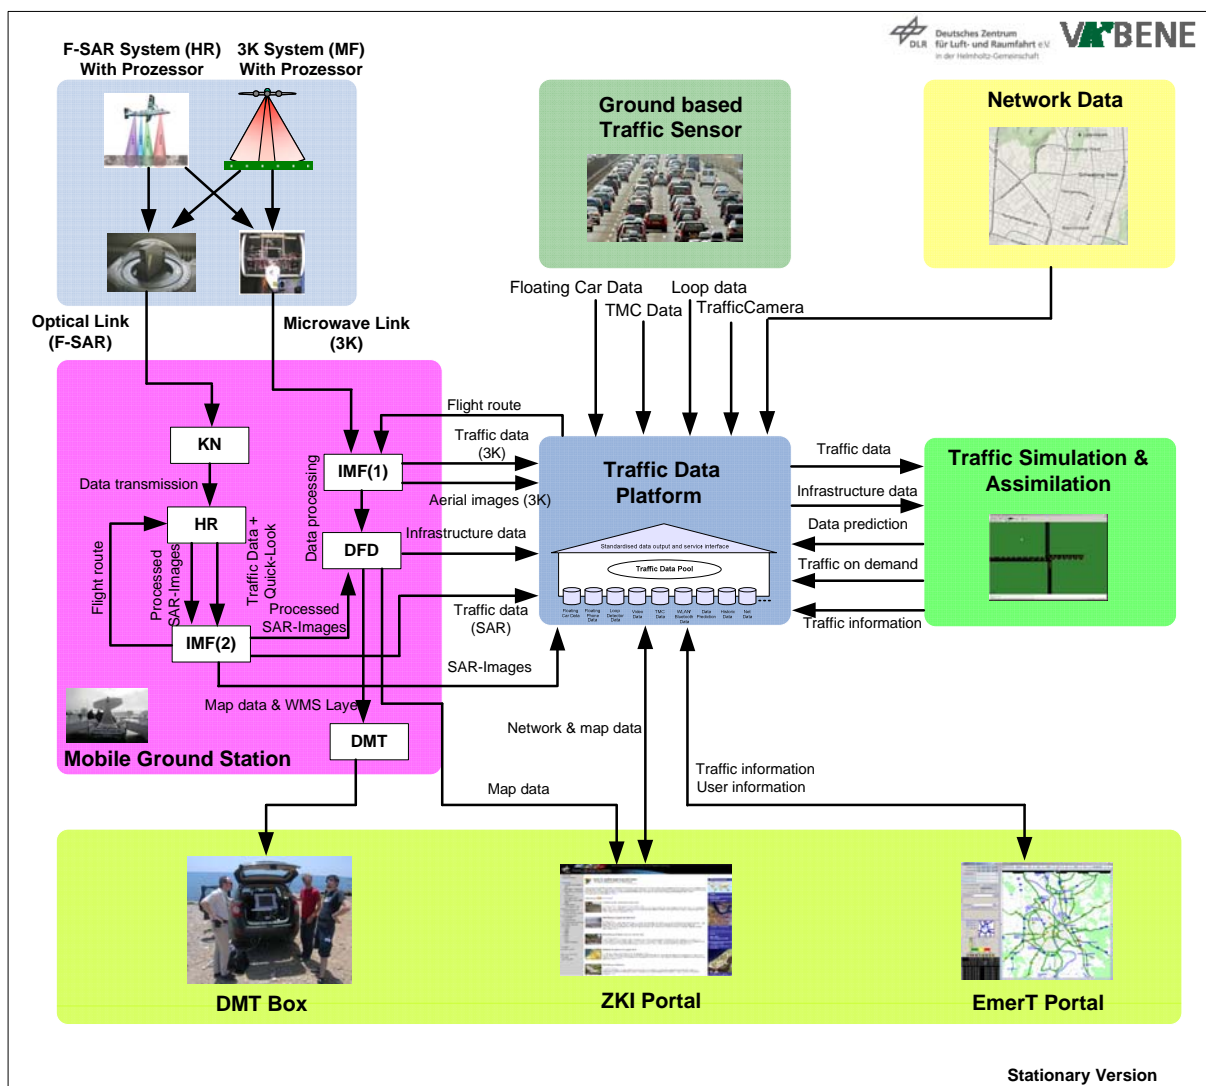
Deutsches Zentrum für Luft- und Raumfahrt e.V. in der Helmholtz-Gemeinschaft

DLR

VABENE

F-SAR System (HR) With Prozessor

3K System (MF) With Prozessor

Ground based Traffic Sensor

Network Data

Optical Link (F-SAR)

Microwave Link (3K)

Floating Car Data

TMC Data

Loop data

TrafficCamera

Flight route

Traffic data (3K)

Aerial images (3K)

Infrastructure data

Traffic data (SAR)

SAR-Images

KN

Data transmission

HR

IMF(1)

Data processing

DFD

Flight route

Processed SAR-Images

Traffic Data + Quick-Look

Processed SAR-Images

IMF(2)

Map data & WMS Layer

DMT

Mobile Ground Station

Traffic Data Platform

Standardised data output and service interface

Traffic Data Pool

Traffic data

Infrastructure data

Data prediction

Traffic on demand

Traffic information

Traffic Simulation & Assimilation

Network & map data

Map data

Traffic information
User information

DMT Box

ZKI Portal

EmerT Portal

Stationary Version